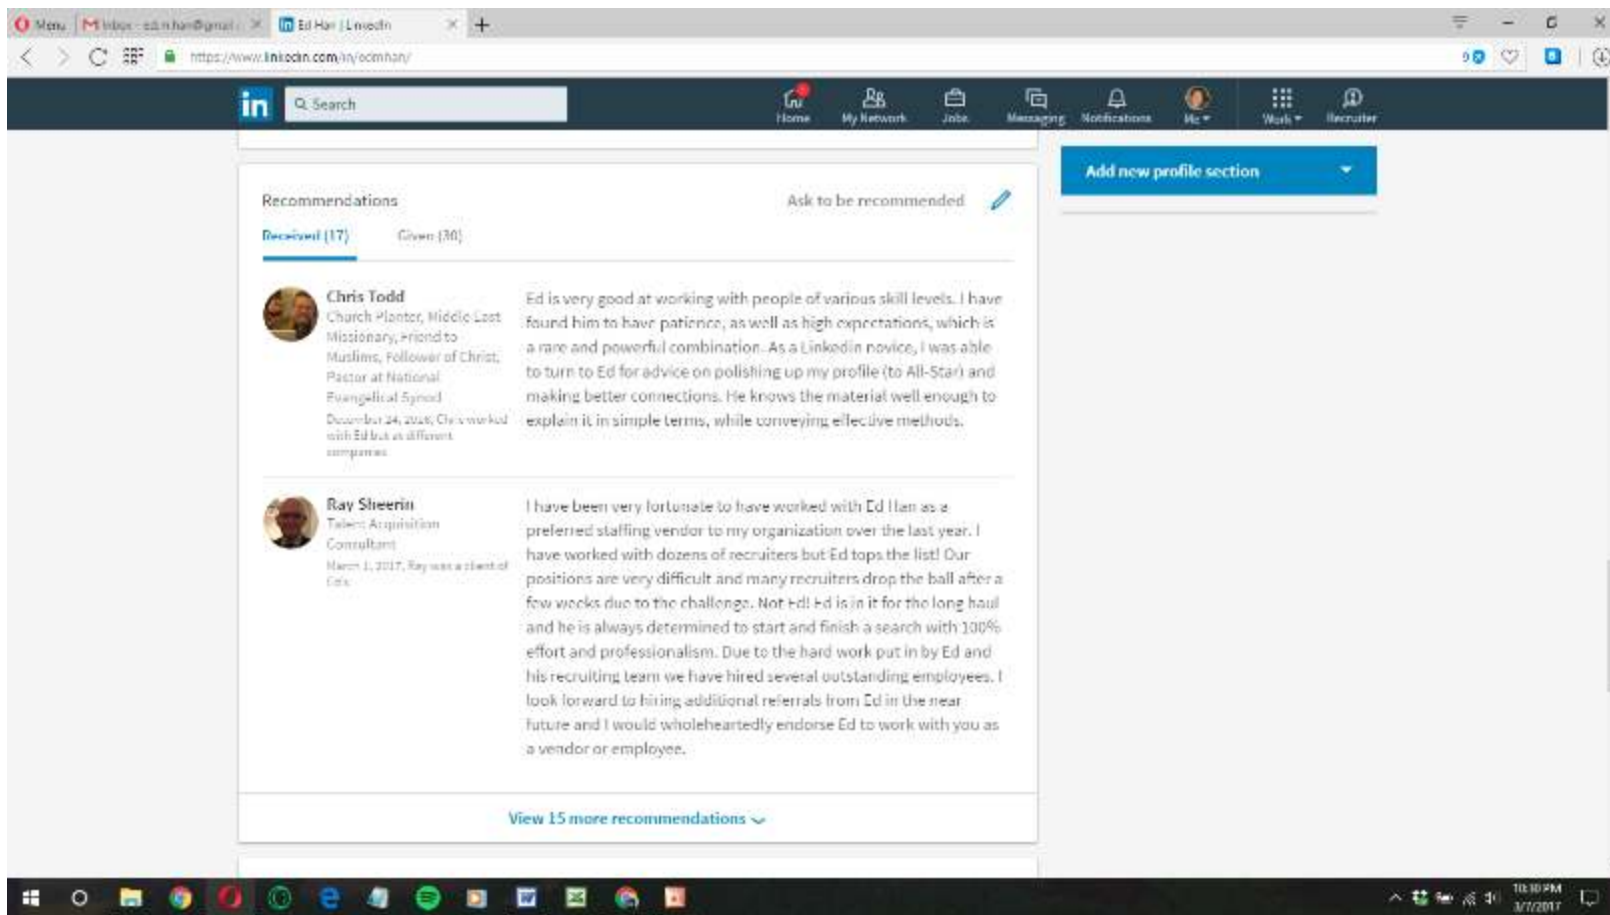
Menu | Inbox - ed.n.han@gmail... × | Ed Han | LinkedIn × +

https://www.linkedin.com/in/edmhan/

in Search

Home My Network Jobs Messaging Notifications Me Work Recruiter

Recommendations

Ask to be recommended

Received (17) Given (30)

Chris Todd
Church Planter, Middle East Missionary, Friend to Muslims, Follower of Christ, Pastor at National Evangelical Synod
December 24, 2016, Chris worked with Ed but at different companies

Ed is very good at working with people of various skill levels. I have found him to have patience, as well as high expectations, which is a rare and powerful combination. As a LinkedIn novice, I was able to turn to Ed for advice on polishing up my profile (to All-Star) and making better connections. He knows the material well enough to explain it in simple terms, while conveying effective methods.

Ray Sheerin
Talent Acquisition Consultant
March 1, 2017, Ray was a client of Ed's

I have been very fortunate to have worked with Ed Han as a preferred staffing vendor to my organization over the last year. I have worked with dozens of recruiters but Ed tops the list! Our positions are very difficult and many recruiters drop the ball after a few weeks due to the challenge. Not Ed! Ed is in it for the long haul and he is always determined to start and finish a search with 100% effort and professionalism. Due to the hard work put in by Ed and his recruiting team we have hired several outstanding employees. I look forward to hiring additional referrals from Ed in the near future and I would wholeheartedly endorse Ed to work with you as a vendor or employee.

View 15 more recommendations

Add new profile section

10:30 PM
3/7/2017